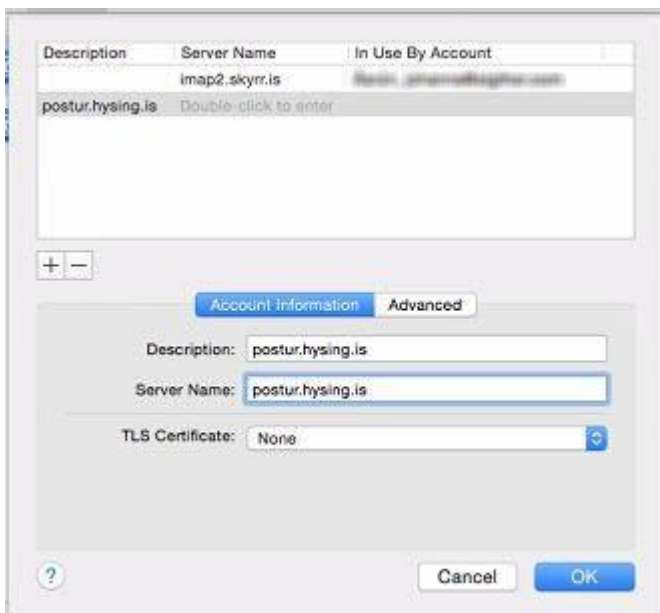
| Description | Server Name | In Use By Account |
|---|---|---|
| | imap2.skyrr.is | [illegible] |
| postur.hysing.is | Double-click to enter | |

+ −

Account Information | Advanced

Description: postur.hysing.is

Server Name: postur.hysing.is

TLS Certificate: None

?

Cancel OK